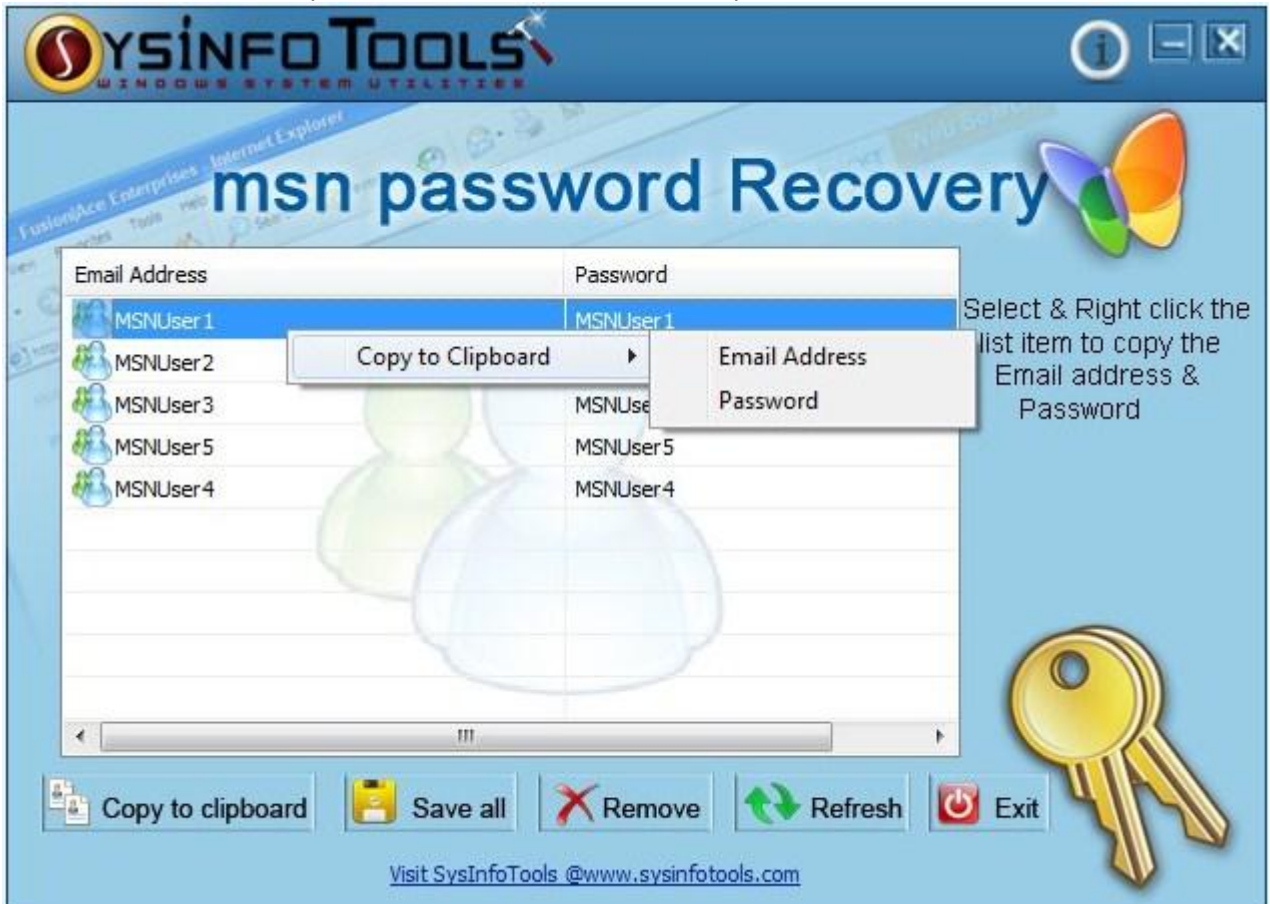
SYSINFO TOOLS
WINDOWS SYSTEM UTILITIES

FusionAce Enterprises - Internet Explorer

msn password Recovery

| Email Address | Password |
|---|---|
| MSNUser1 | MSNUser1 |
| MSNUser2 | |
| MSNUser3 | MSNUse |
| MSNUser5 | MSNUser5 |
| MSNUser4 | MSNUser4 |

Copy to Clipboard
Email Address
Password

Select & Right click the list item to copy the Email address & Password

Copy to clipboard
Save all
Remove
Refresh
Exit

Visit SysInfoTools @www.sysinfotools.com